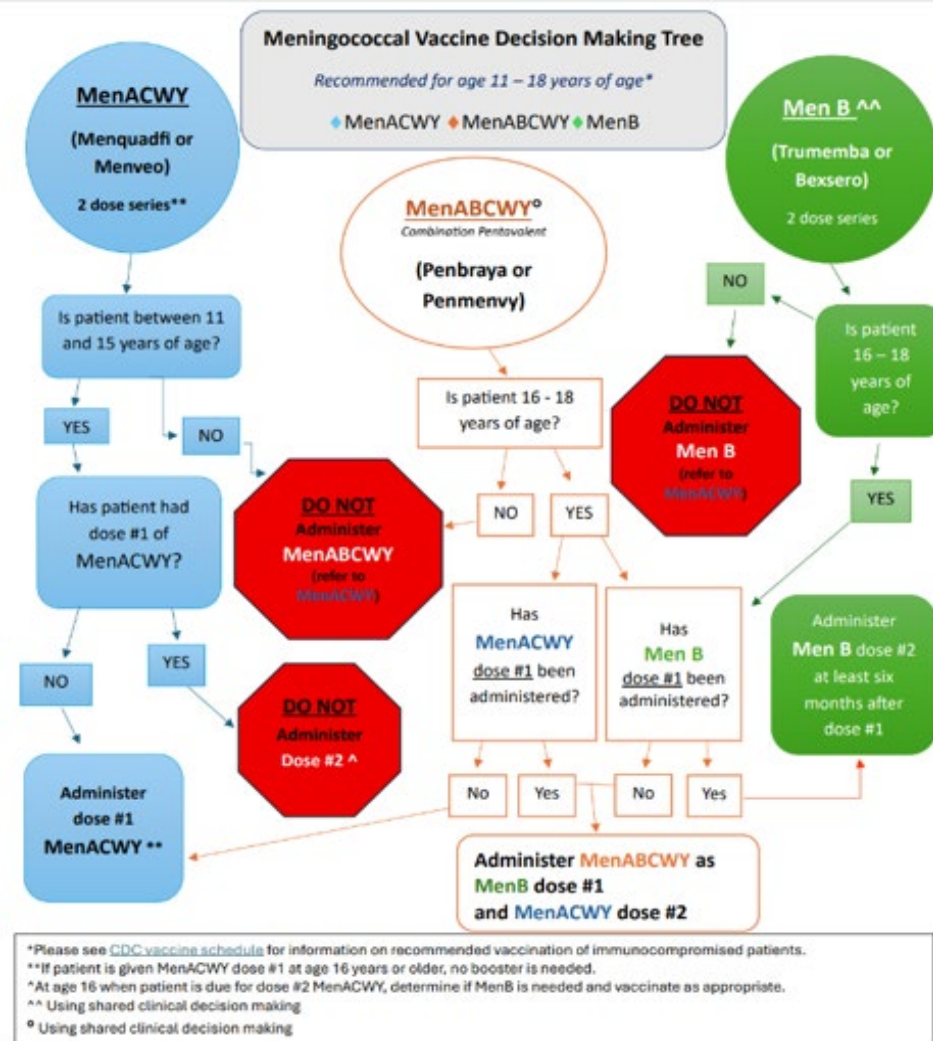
Meningococcal Vaccine Decision Making Tree

Recommended for age 11 – 18 years of age*

◆MenACWY ◆MenABCWY◆MenB

MenACWY

(Menquadfi or Menveo)

2 dose series**

Is patient between 11 and 15 years of age?

YES

NO

Has patient had dose #1 of MenACWY?

NO

YES

Administer dose #1 MenACWY **

DO NOT Administer MenABCWY (refer to MenACWY)

DO NOT Administer Dose #2 ^

MenABCWY°

Combination Pentavalent

(Penbraya or Penmenvy)

Is patient 16 - 18 years of age?

NO

YES

Has MenACWY dose #1 been administered?

Has Men B dose #1 been administered?

No

Yes

No

Yes

Administer MenABCWY as MenB dose #1 and MenACWY dose #2

Men B ^^

(Trumemba or Bexsero)

2 dose series

NO

Is patient 16 – 18 years of age?

YES

DO NOT Administer Men B (refer to MenACWY)

Administer Men B dose #2 at least six months after dose #1

*Please see CDC vaccine schedule for information on recommended vaccination of immunocompromised patients.
**If patient is given MenACWY dose #1 at age 16 years or older, no booster is needed.
^At age 16 when patient is due for dose #2 MenACWY, determine if MenB is needed and vaccinate as appropriate.
^^ Using shared clinical decision making
° Using shared clinical decision making